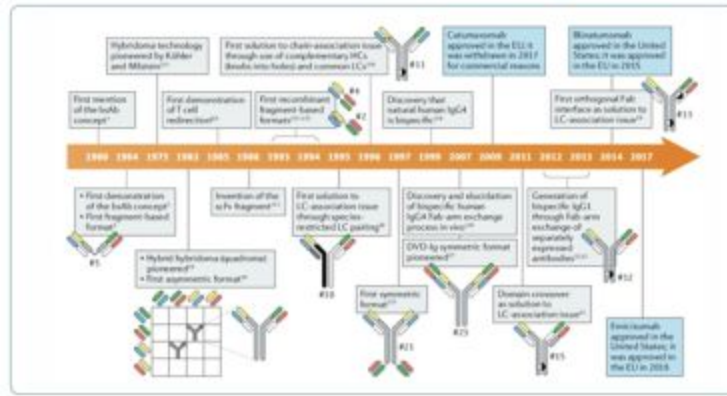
Hybridoma technology pioneered by Köhler and Milstein

First mention of the bsAb concept

First demonstration of T cell redirection

First solution to chain-association issue through use of complementary HCs (knobs-into-holes) and common LCs

First recombinant fragment-based formats

#11

#4

#2

Discovery that natural human IgG4 is bispecific

Catumaxomab approved in the EU; it was withdrawn in 2017 for commercial reasons

First orthogonal Fab interface as solution to LC-association issue

Blinatumomab approved in the United States; it was approved in the EU in 2015

#13

| 1960 | 1964 | 1975 | 1983 | 1985 | 1986 | 1993 | 1994 | 1995 | 1996 | 1997 | 1998 | 2007 | 2009 | 2011 | 2012 | 2013 | 2014 | 2017 |
|---|---|---|---|---|---|---|---|---|---|---|---|---|---|---|---|---|---|---|

• First demonstration of the bsAb concept
• First fragment-based format

#5

• Hybrid hybridoma (quadroma) pioneered
• First asymmetric format

Invention of the scFv fragment

First solution to LC-association issue through species-restricted LC pairing

#10

First symmetric format

#21

Discovery and elucidation of bispecific human IgG4 Fab-arm exchange process in vivo

DVD-Ig symmetric format pioneered

#23

Domain crossover as solution to LC-association issue

#15

Generation of bispecific IgG1 through Fab-arm exchange of separately expressed antibodies

#12

Emicizumab approved in the United States; it was approved in the EU in 2018